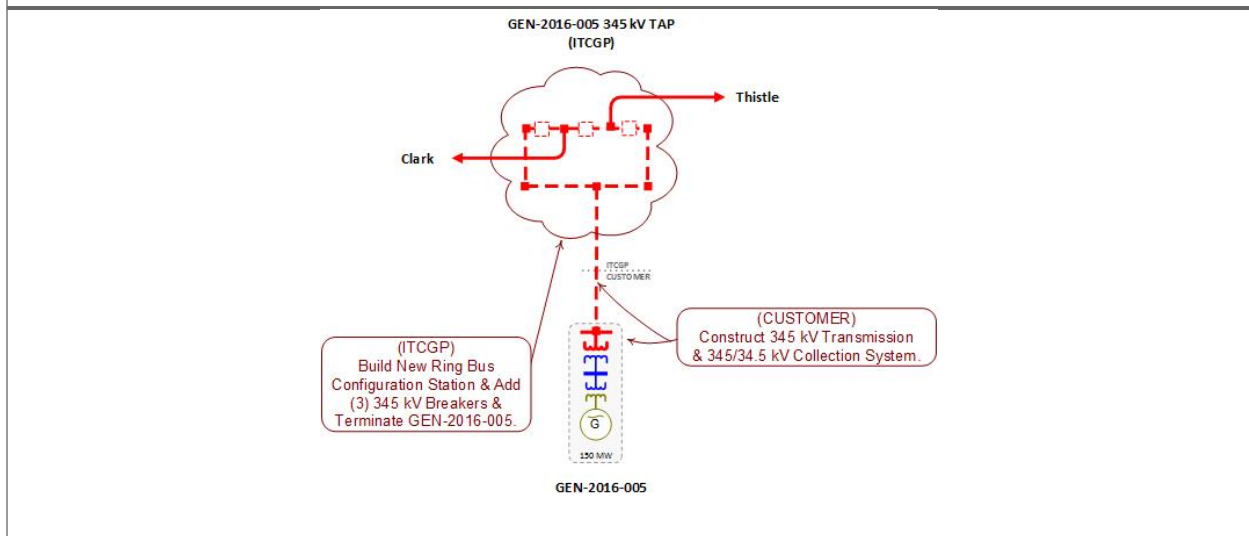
GEN-2016-005 345 kV TAP
(ITCGP)

Thistle

Clark

ITCGP
CUSTOMER

(CUSTOMER)
Construct 345 kV Transmission & 345/34.5 kV Collection System.

(ITCGP)
Build New Ring Bus Configuration Station & Add (3) 345 kV Breakers & Terminate GEN-2016-005.

G

150 MW

GEN-2016-005